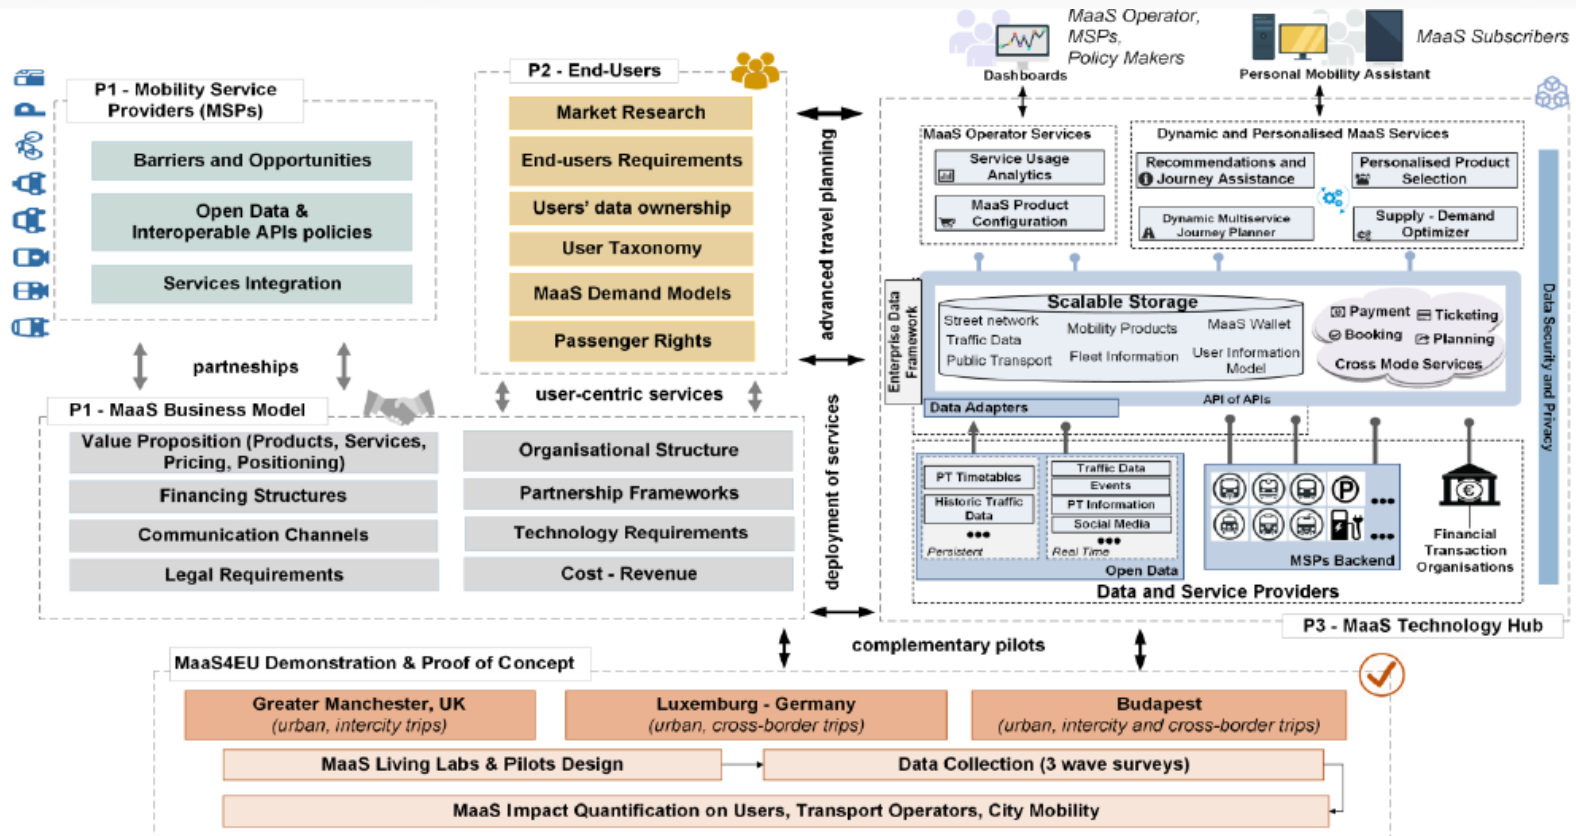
P1 - Mobility Service Providers (MSPs)

Barriers and Opportunities

Open Data & Interoperable APIs policies

Services Integration

partnerships

P2 - End-Users

Market Research

End-users Requirements

Users' data ownership

User Taxonomy

MaaS Demand Models

Passenger Rights

advanced travel planning

user-centric services

P1 - MaaS Business Model

Value Proposition (Products, Services, Pricing, Positioning)

Financing Structures

Communication Channels

Legal Requirements

Organisational Structure

Partnership Frameworks

Technology Requirements

Cost - Revenue

deployment of services

Dashboards

MaaS Operator, MSPs, Policy Makers

Personal Mobility Assistant

MaaS Subscribers

MaaS Operator Services

Service Usage Analytics

MaaS Product Configuration

Dynamic and Personalised MaaS Services

Recommendations and Journey Assistance

Personalised Product Selection

Dynamic Multiservice Journey Planner

Supply - Demand Optimizer

Enterprise Data Framework

Scalable Storage

Street network

Traffic Data

Public Transport

Mobility Products

Fleet Information

MaaS Wallet

User Information Model

Payment

Ticketing

Booking

Planning

Cross Mode Services

Data Adapters

API of APIs

Data Security and Privacy

PT Timetables

Historic Traffic Data

Persistent

Traffic Data

Events

PT Information

Social Media

Real Time

Open Data

MSPs Backend

Financial Transaction Organisations

Data and Service Providers

P3 - MaaS Technology Hub

complementary pilots

MaaS4EU Demonstration & Proof of Concept

Greater Manchester, UK
(urban, intercity trips)

Luxemburg - Germany
(urban, cross-border trips)

Budapest
(urban, intercity and cross-border trips)

MaaS Living Labs & Pilots Design

Data Collection (3 wave surveys)

MaaS Impact Quantification on Users, Transport Operators, City Mobility